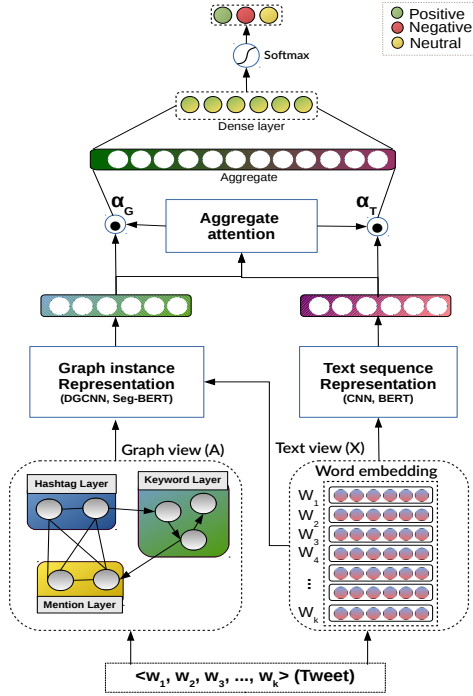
Positive
Negative
Neutral

Softmax

Dense layer

Aggregate

$\alpha_G$

Aggregate attention

$\alpha_T$

Graph instance Representation
(DGCNN, Seg-BERT)

Text sequence Representation
(CNN, BERT)

Graph view (A)

Text view (X)

Hashtag Layer

Keyword Layer

Mention Layer

Word embedding

$W_1$
$W_2$
$W_3$
$W_4$
⋮
$W_k$

<$w_1$, $w_2$, $w_3$, ..., $w_k$> (Tweet)